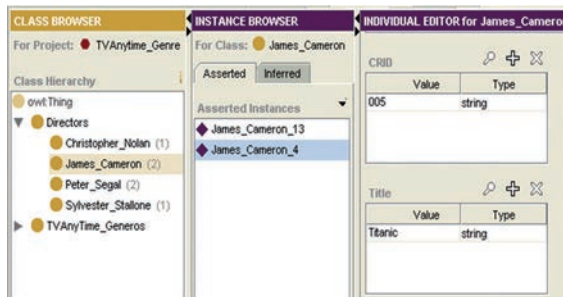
CLASS BROWSER
For Project: TVAnytime_Genre
Class Hierarchy
owl:Thing
Directors
Christopher_Nolan (1)
James_Cameron (2)
Peter_Segal (2)
Sylvester_Stallone (1)
TVAnyTime_Generos

INSTANCE BROWSER
For Class: James_Cameron
Asserted Inferred
Asserted Instances
James_Cameron_13
James_Cameron_4

INDIVIDUAL EDITOR for James_Camero
CRID

| Value | Type |
|---|---|
| 005 | string |

Title

| Value | Type |
|---|---|
| Titanic | string |